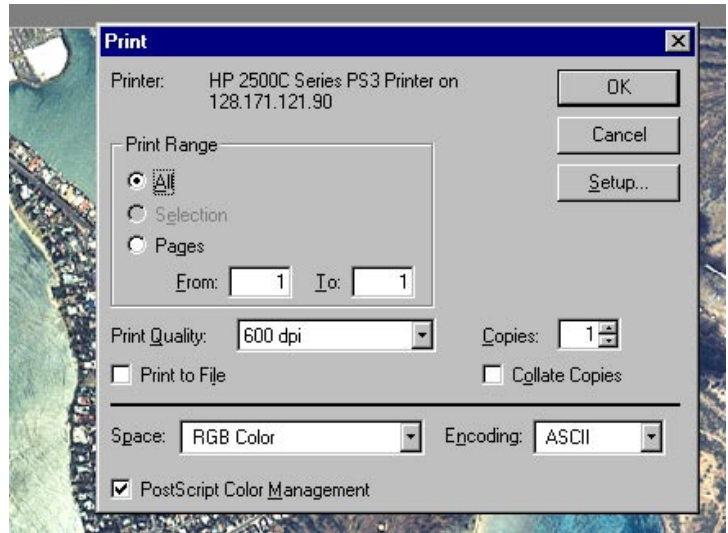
Print

Printer: HP 2500C Series PS3 Printer on 128.171.121.90

OK

Cancel

Setup...

Print Range

All

Selection

Pages

From: 1 To: 1

Print Quality: 600 dpi

Copies: 1

Print to File

Collate Copies

Space: RGB Color

Encoding: ASCII

PostScript Color Management